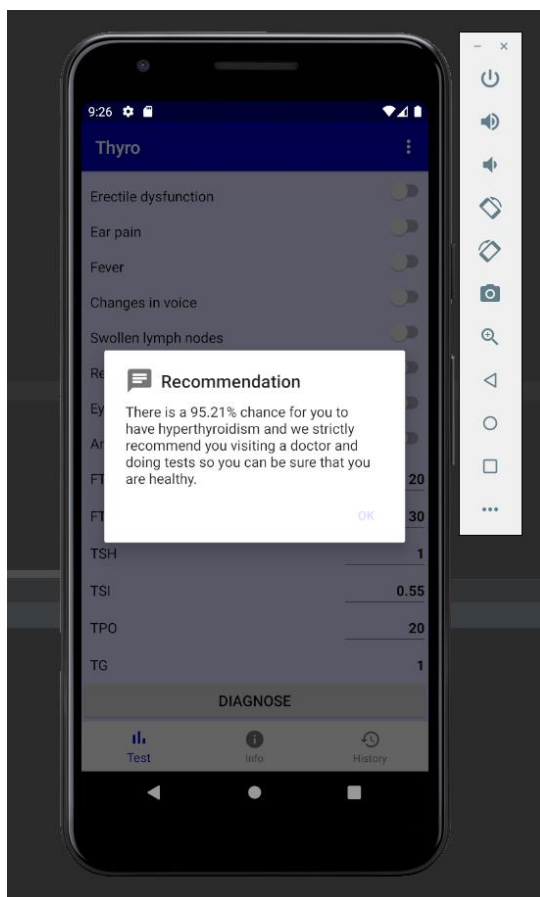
9:26

Thyro

Erectile dysfunction

Ear pain

Fever

Changes in voice

Swollen lymph nodes

Re

Ey

Ar

FT 20

FT 30

Recommendation

There is a 95.21% chance for you to have hyperthyroidism and we strictly recommend you visiting a doctor and doing tests so you can be sure that you are healthy.

OK

TSH 1

TSI 0.55

TPO 20

TG 1

DIAGNOSE

Test

Info

History